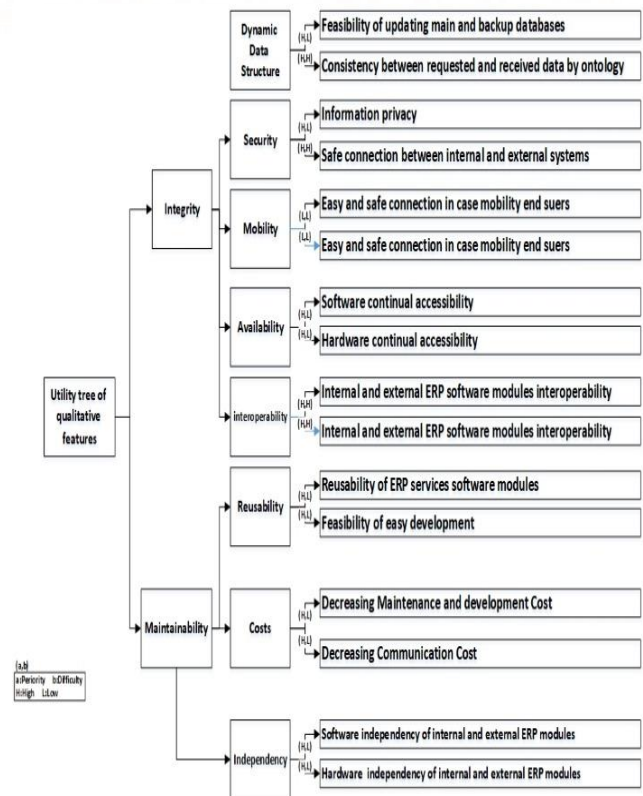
Utility tree of qualitative features

Integrity

Maintainability

Dynamic Data Structure
(H,L) Feasibility of updating main and backup databases
(H,H) Consistency between requested and received data by ontology

Security
(H,L) Information privacy
(H,H) Safe connection between internal and external systems

Mobility
(L,L) Easy and safe connection in case mobility end suers
(L,L) Easy and safe connection in case mobility end suers

Availability
(H,L) Software continual accessibility
(H,L) Hardware continual accessibility

interoperability
(H,H) Internal and external ERP software modules interoperability
(H,H) Internal and external ERP software modules interoperability

Reusability
(H,L) Reusability of ERP services software modules
(H,L) Feasibility of easy development

Costs
(H,L) Decreasing Maintenance and development Cost
(H,L) Decreasing Communication Cost

Independency
(H,L) Software independency of internal and external ERP modules
(H,L) Hardware independency of internal and external ERP modules

(a,b)
a:Periority b:Difficulty
H:High L:Low